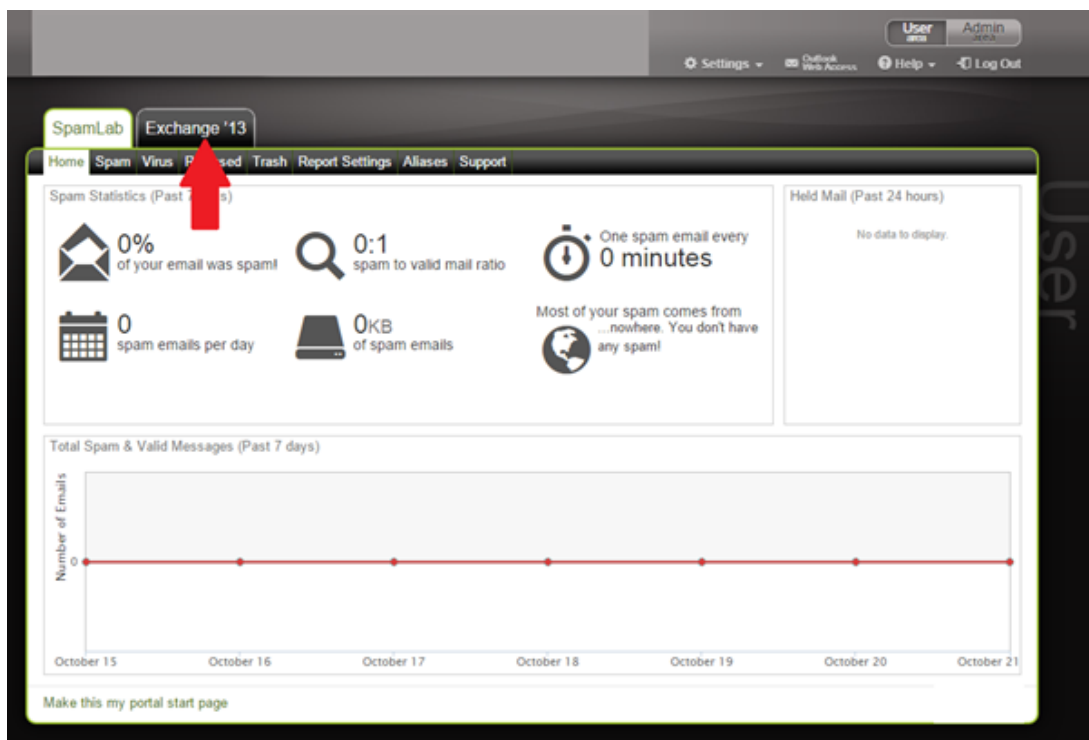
User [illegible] Admin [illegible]

Settings ▾ Outlook Web Access Help ▾ Log Out

SpamLab Exchange '13

Home Spam Virus R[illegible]sed Trash Report Settings Aliases Support

Spam Statistics (Past 7 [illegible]s)

0%
of your email was spam!

0:1
spam to valid mail ratio

One spam email every
0 minutes

0
spam emails per day

0KB
of spam emails

Most of your spam comes from ...nowhere. You don't have any spam!

Held Mail (Past 24 hours)

No data to display.

User

Total Spam & Valid Messages (Past 7 days)

Number of Emails

0

October 15 October 16 October 17 October 18 October 19 October 20 October 21

Make this my portal start page